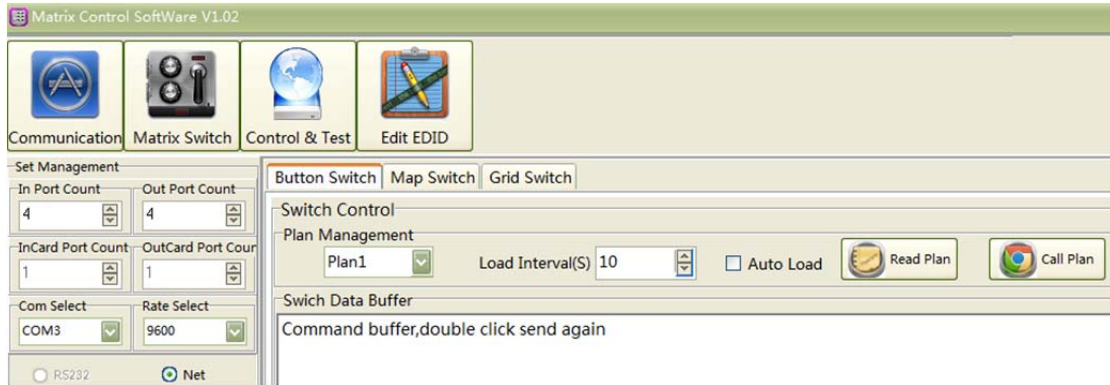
Matrix Control SoftWare V1.02

Communication
Matrix Switch
Control & Test
Edit EDID

Set Management
In Port Count
4
Out Port Count
4
InCard Port Count
1
OutCard Port Cour
1
Com Select
COM3
Rate Select
9600
RS232
Net

Button Switch
Map Switch
Grid Switch

Switch Control
Plan Management
Plan1
Load Interval(S) 10
Auto Load
Read Plan
Call Plan
Swich Data Buffer
Command buffer,double click send again